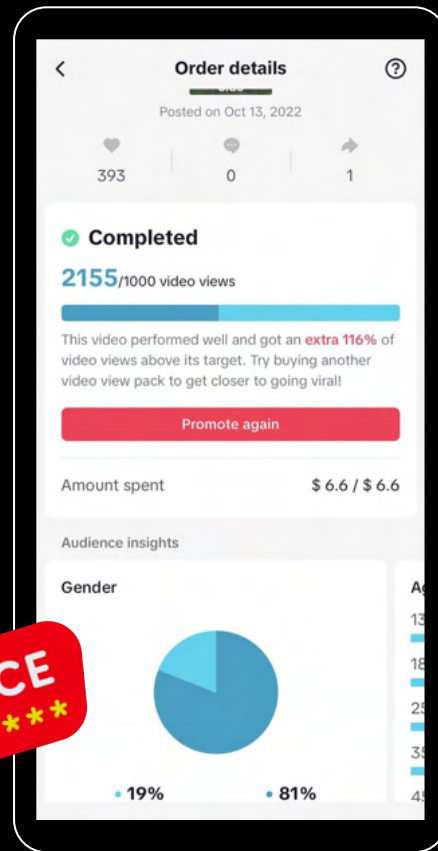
Order details

Posted on Oct 13, 2022

393
0
1

Completed

2155/1000 video views

This video performed well and got an extra 116% of video views above its target. Try buying another video view pack to get closer to going viral!

Promote again

Amount spent
$ 6.6 / $ 6.6

Audience insights

Gender

19%
81%

Ag
13
18
25
35
45

CE
★★★